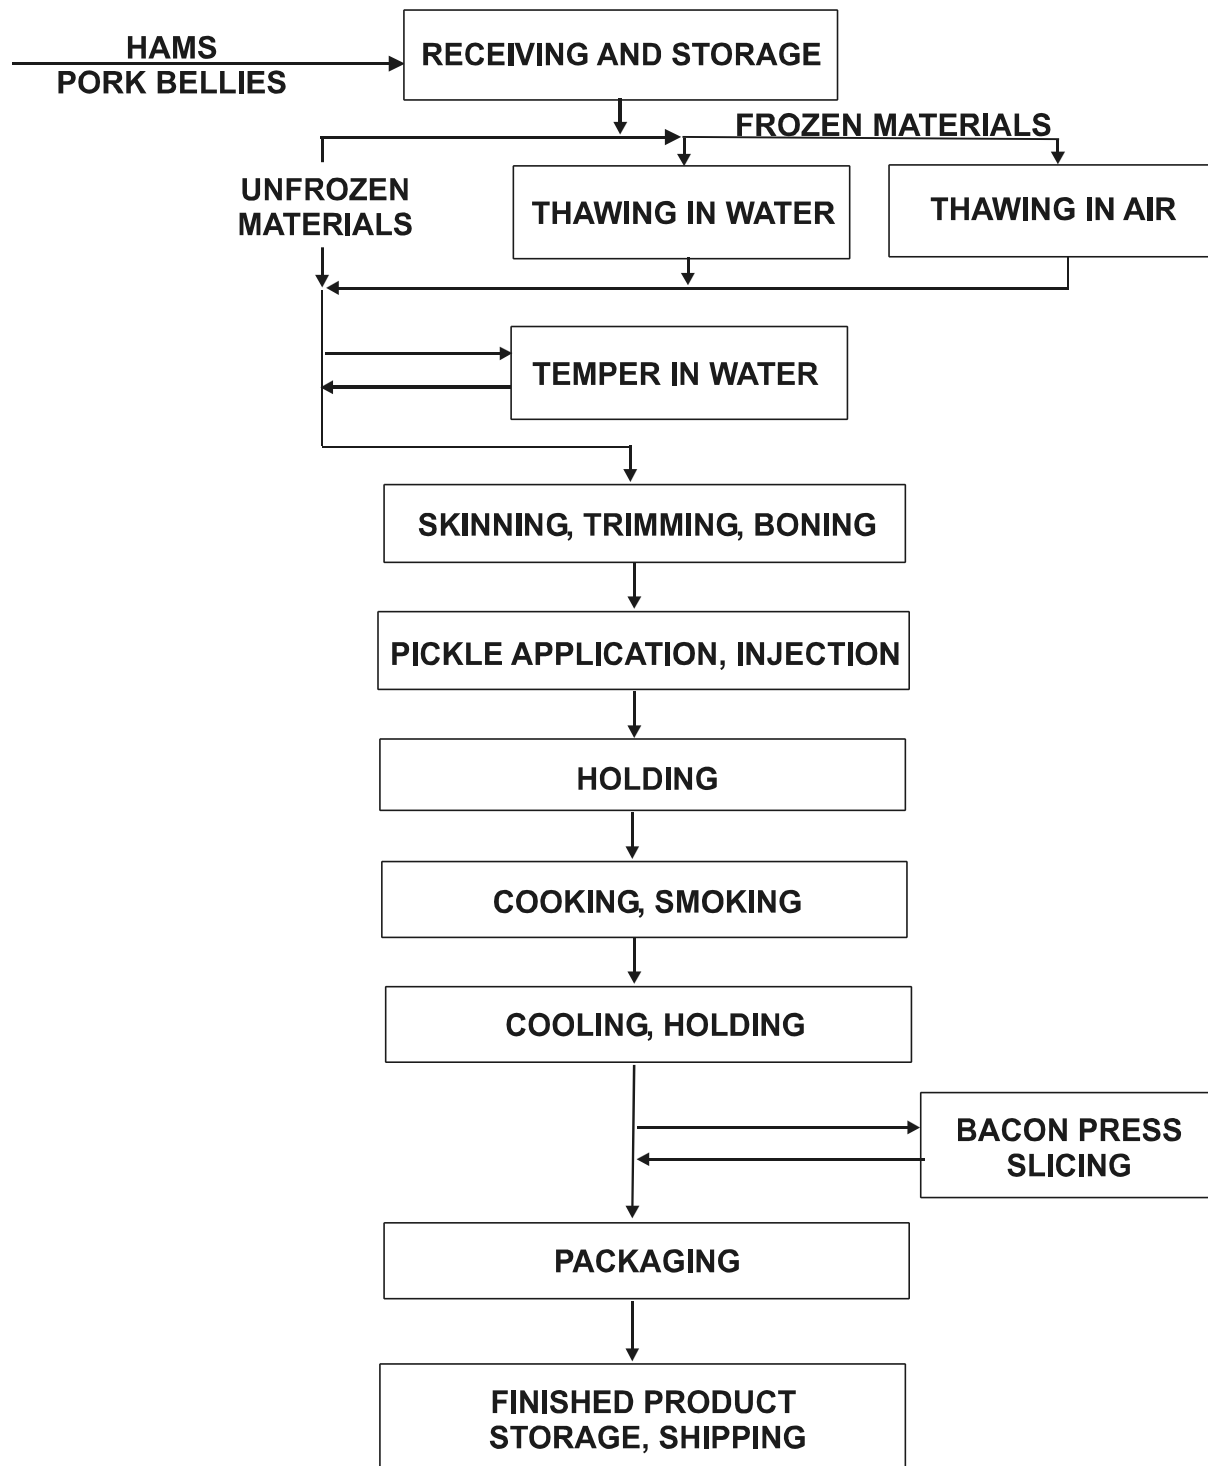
HAMS
PORK BELLIES

RECEIVING AND STORAGE

FROZEN MATERIALS

UNFROZEN MATERIALS

THAWING IN WATER

THAWING IN AIR

TEMPER IN WATER

SKINNING, TRIMMING, BONING

PICKLE APPLICATION, INJECTION

HOLDING

COOKING, SMOKING

COOLING, HOLDING

BACON PRESS SLICING

PACKAGING

FINISHED PRODUCT STORAGE, SHIPPING